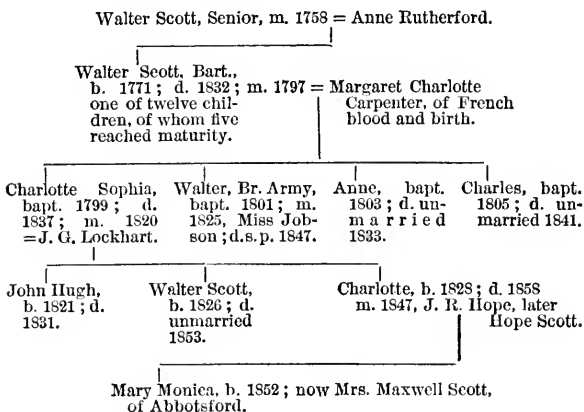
Walter Scott, Senior, m. 1758 = Anne Rutherford.

Walter Scott, Bart., b. 1771; d. 1832; m. 1797 = Margaret Charlotte Carpenter, of French blood and birth.

one of twelve children, of whom five reached maturity.

Charlotte Sophia, bapt. 1799; d. 1837; m. 1820 =J. G. Lockhart.

Walter, Br. Army, bapt. 1801; m. 1825, Miss Jobson; d.s.p. 1847.

Anne, bapt. 1803; d. unmarried 1833.

Charles, bapt. 1805; d. unmarried 1841.

John Hugh, b. 1821; d. 1831.

Walter Scott, b. 1826; d. unmarried 1853.

Charlotte, b. 1828; d. 1858 m. 1847, J. R. Hope, later Hope Scott.

Mary Monica, b. 1852; now Mrs. Maxwell Scott, of Abbotsford.